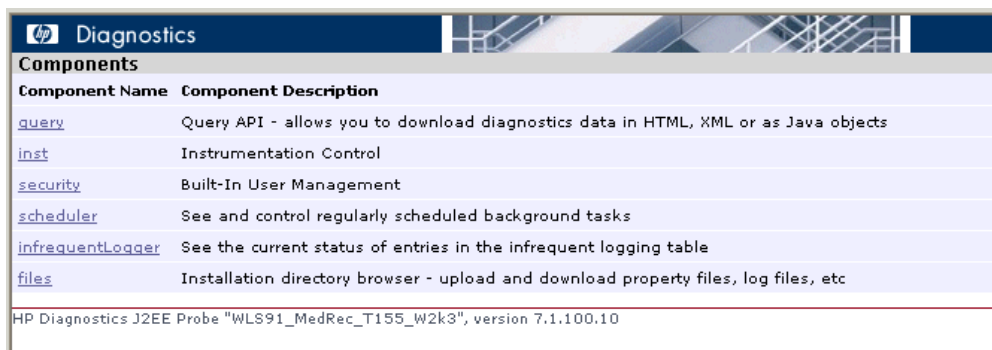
Diagnostics

Components

| Component Name | Component Description |
|---|---|
| query | Query API - allows you to download diagnostics data in HTML, XML or as Java objects |
| inst | Instrumentation Control |
| security | Built-In User Management |
| scheduler | See and control regularly scheduled background tasks |
| infrequentLogger | See the current status of entries in the infrequent logging table |
| files | Installation directory browser - upload and download property files, log files, etc |

HP Diagnostics J2EE Probe "WLS91_MedRec_T155_W2k3", version 7.1.100.10